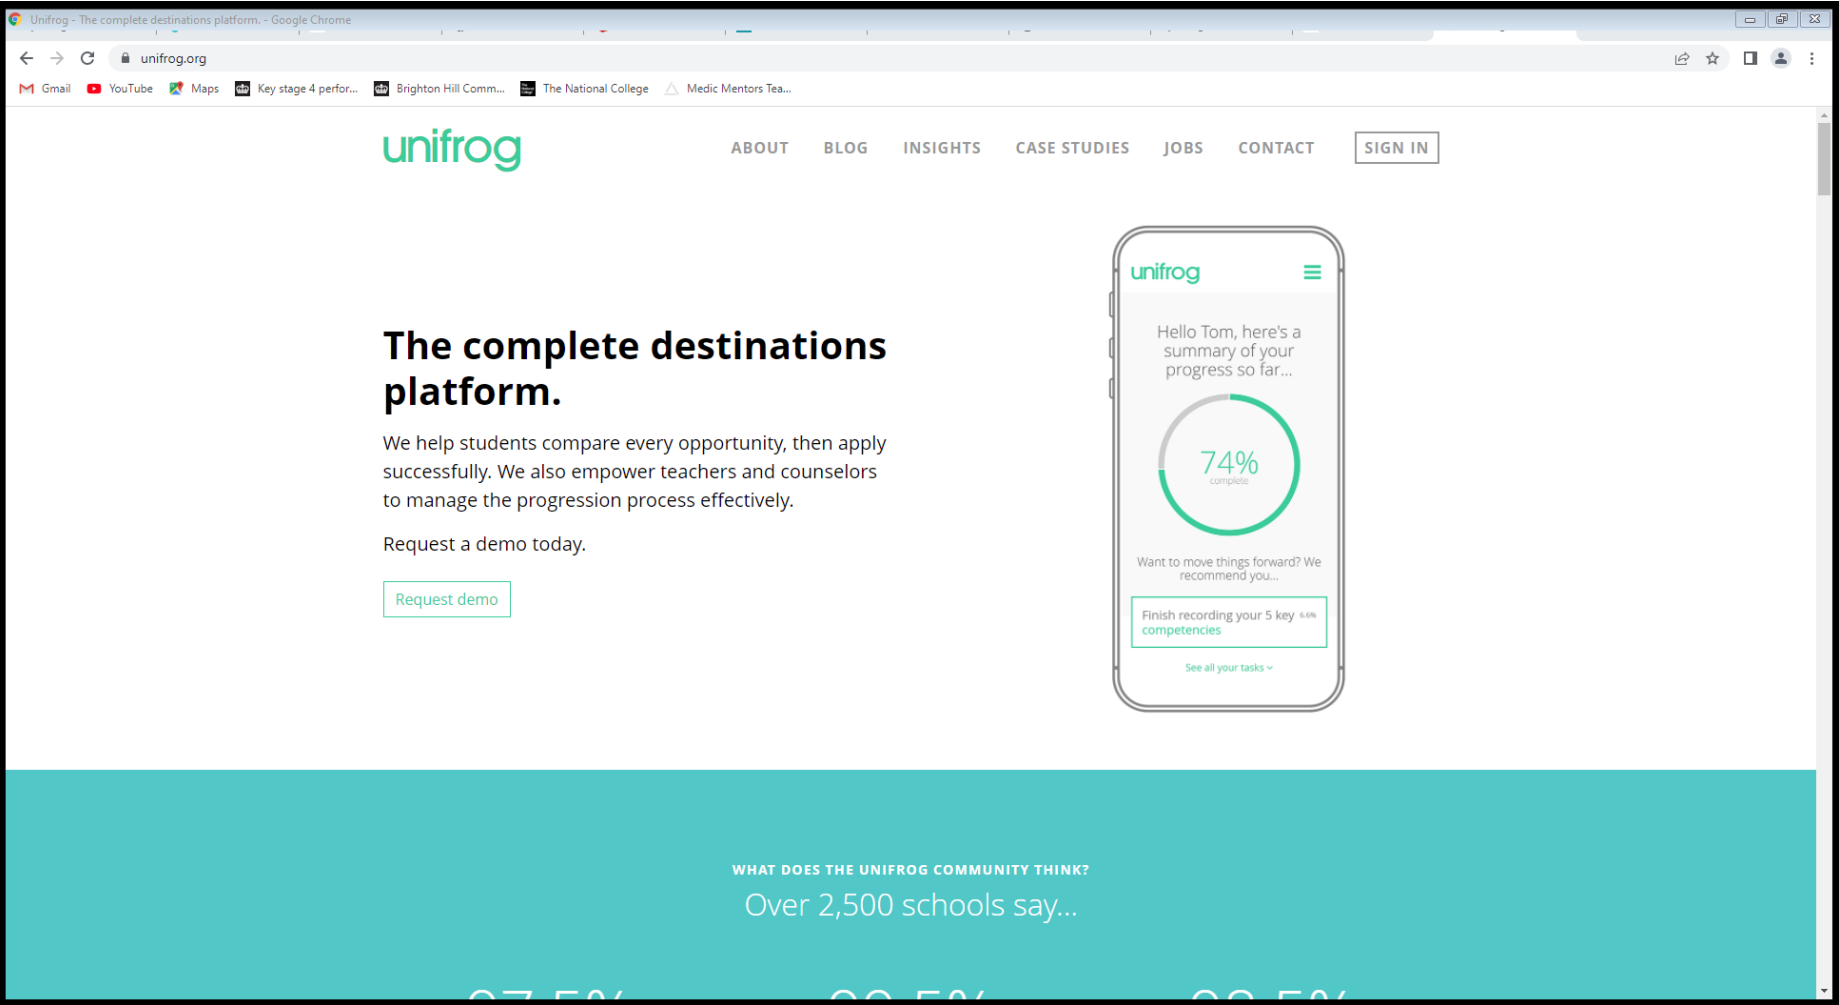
Unifrog - The complete destinations platform. - Google Chrome

unifrog.org

Gmail YouTube Maps Key stage 4 perfor... Brighton Hill Comm... The National College Medic Mentors Tea...

unifrog

ABOUT BLOG INSIGHTS CASE STUDIES JOBS CONTACT SIGN IN

The complete destinations platform.

We help students compare every opportunity, then apply successfully. We also empower teachers and counselors to manage the progression process effectively.

Request a demo today.

Request demo

unifrog

Hello Tom, here's a summary of your progress so far...

74%
complete

Want to move things forward? We recommend you...

Finish recording your 5 key competencies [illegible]

See all your tasks

WHAT DOES THE UNIFROG COMMUNITY THINK?

Over 2,500 schools say...

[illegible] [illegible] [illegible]